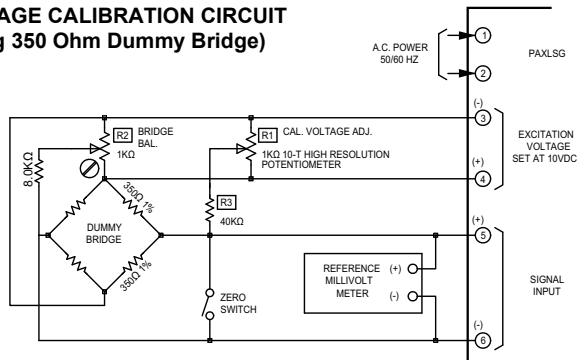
AGE CALIBRATION CIRCUIT
g 350 Ohm Dummy Bridge)

A.C. POWER 50/60 HZ

1

2

PAXLSG

(-)

3

EXCITATION VOLTAGE SET AT 10VDC

(+)

4

R2 BRIDGE BAL.

1KΩ

R1 CAL. VOLTAGE ADJ.

1KΩ 10-T HIGH RESOLUTION POTENTIOMETER

8.0KΩ

350Ω 1%

DUMMY BRIDGE

350Ω 1%

R3

40KΩ

(+)

5

REFERENCE MILLIVOLT METER

(+)

(-)

SIGNAL INPUT

ZERO SWITCH

(-)

6